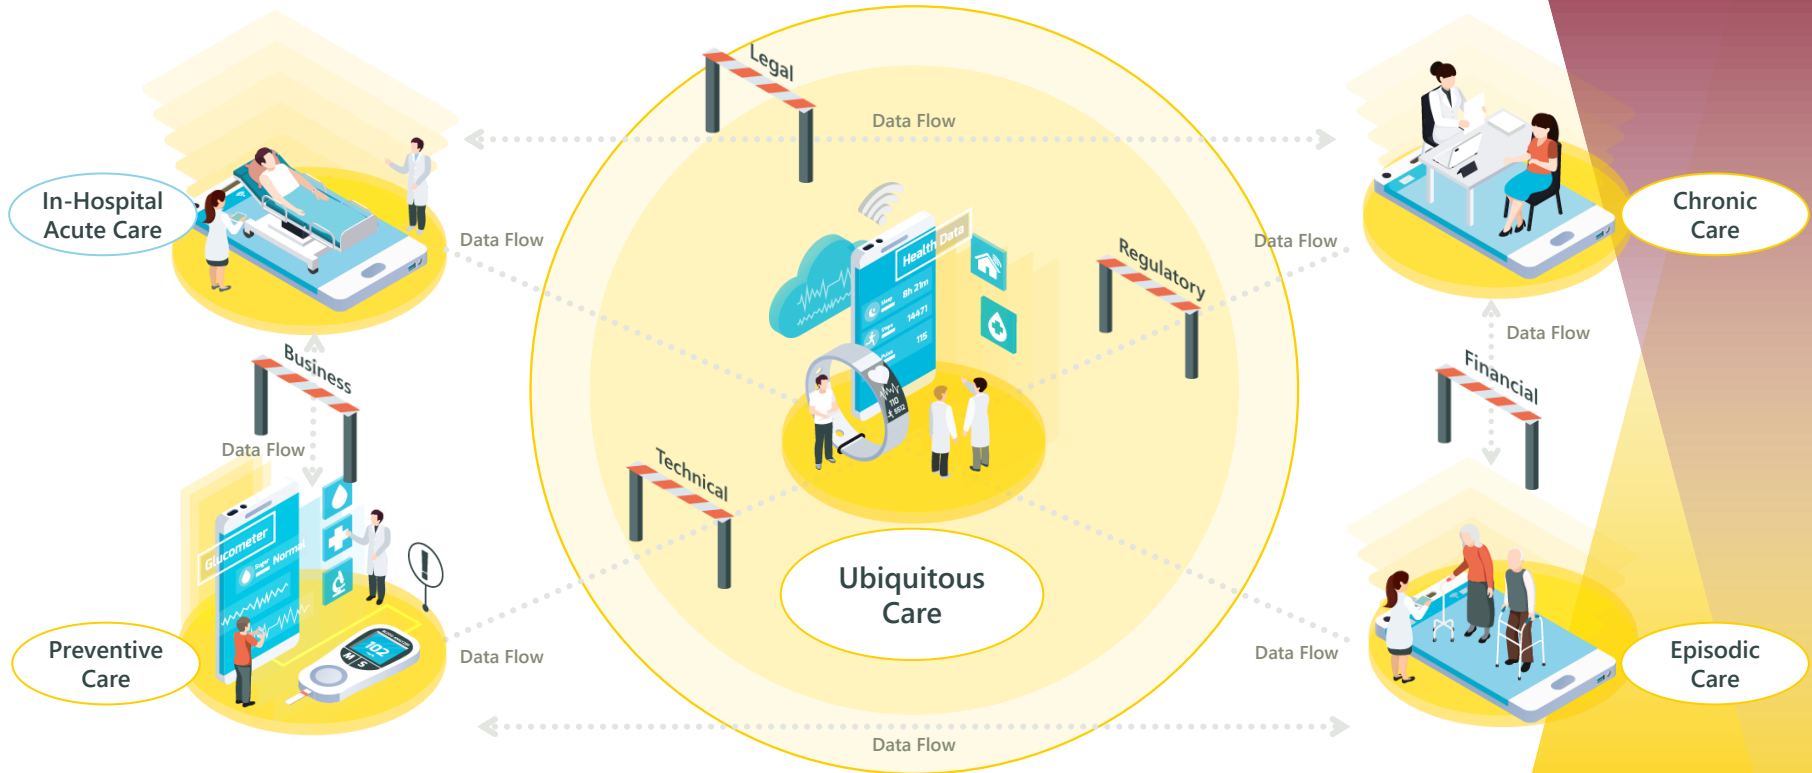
Legal

Data Flow

In-Hospital Acute Care

Data Flow

Health Data

6h 21m

14471

115

Data Flow

Regulatory

Chronic Care

Business

Data Flow

Financial

Data Flow

Technical

Glucometer

Sugar Normal

102

Ubiquitous Care

Preventive Care

Data Flow

Data Flow

Episodic Care

Data Flow